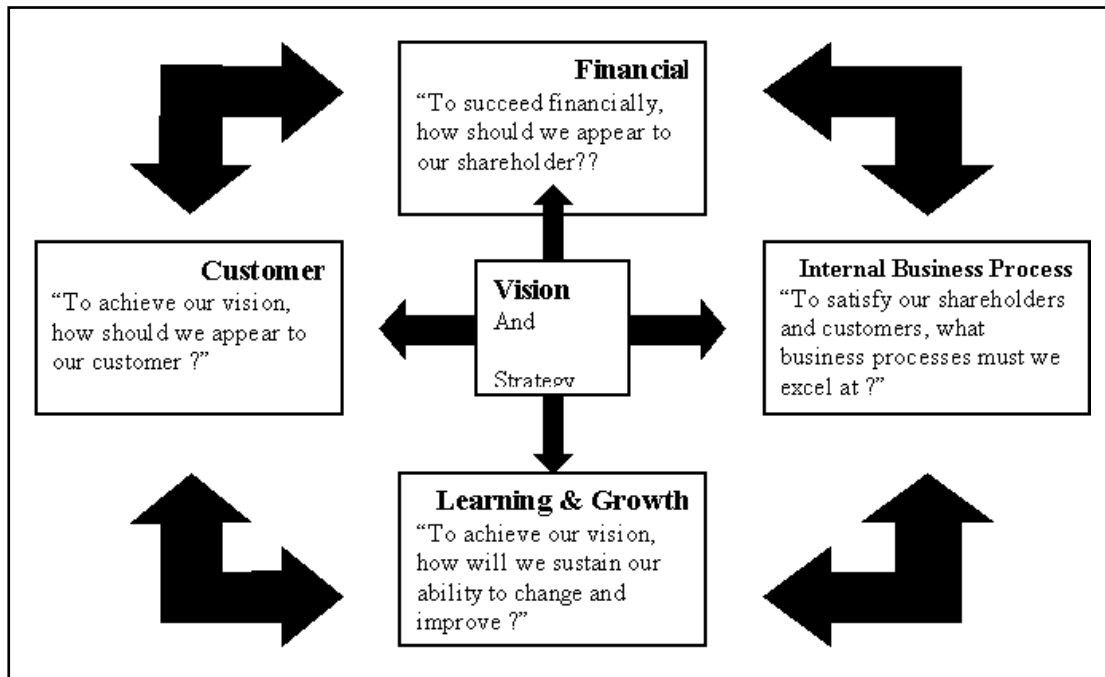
Financial
"To succeed financially, how should we appear to our shareholder??

Customer
"To achieve our vision, how should we appear to our customer ?"

Vision
And
Strategy

Internal Business Process
"To satisfy our shareholders and customers, what business processes must we excel at ?"

Learning & Growth
"To achieve our vision, how will we sustain our ability to change and improve ?"